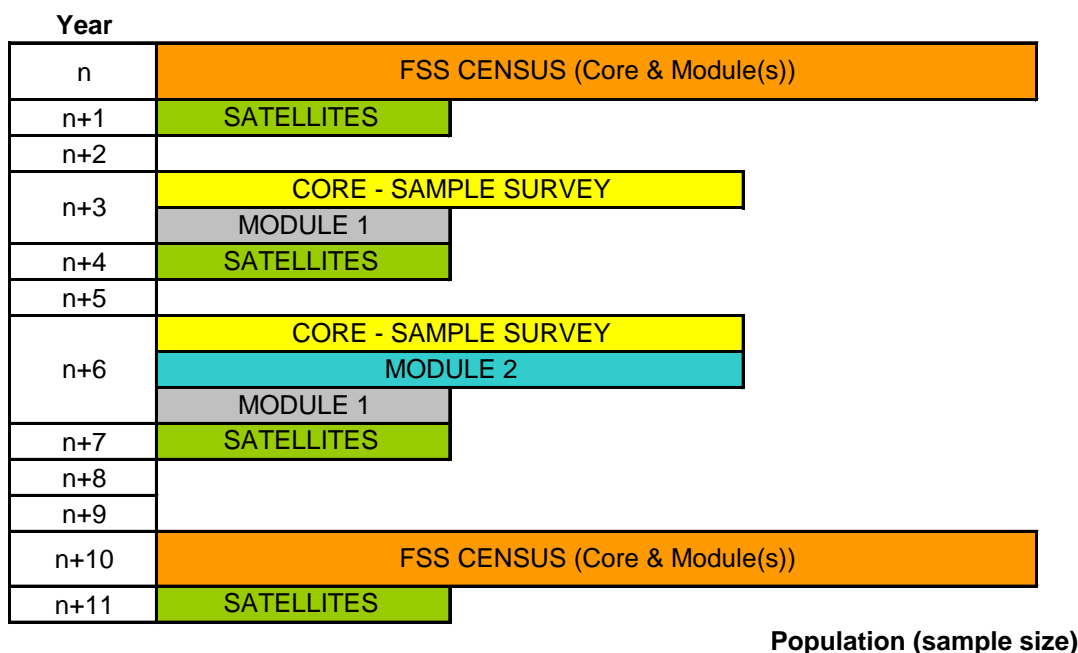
Year

| n | FSS CENSUS (Core & Module(s)) |
|---|---|
| n+1 | SATELLITES |
| n+2 | |
| n+3 | CORE - SAMPLE SURVEY |
| | MODULE 1 |
| n+4 | SATELLITES |
| n+5 | |
| n+6 | CORE - SAMPLE SURVEY |
| | MODULE 2 |
| | MODULE 1 |
| n+7 | SATELLITES |
| n+8 | |
| n+9 | |
| n+10 | FSS CENSUS (Core & Module(s)) |
| n+11 | SATELLITES |

Population (sample size)